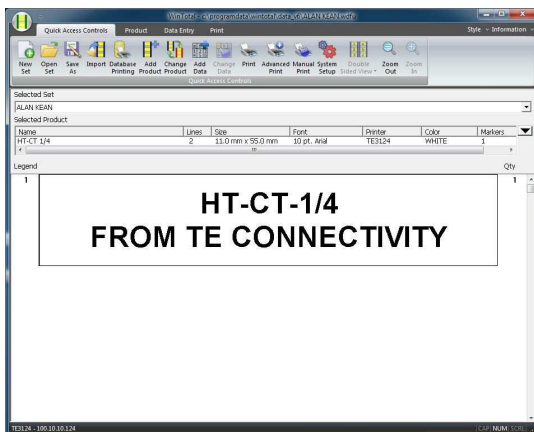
WinTotal - c:\programdata\wintotal\data\ALAN KEAN.wtd

Quick Access Controls | Product | Data Entry | Print

Style ▾ Information ▾

New Set | Open Set | Save As | Import | Database Printing | Add Product | Change Product | Add Data | Change Data | Print | Advanced Print | Manual Print | System Setup | Double Sided View ▾ | Zoom Out | Zoom In

Quick Access Controls

Selected Set

ALAN KEAN

Selected Product

| Name | Lines | Size | Font | Printer | Color | Markers |
|---|---|---|---|---|---|---|
| HT-CT 1/4 | 2 | 11.0 mm x 55.0 mm | 10 pt. Arial | TE3124 | WHITE | 1 |

Legend

Qty

1

HT-CT-1/4
FROM TE CONNECTIVITY

1

TE3124 - 100.10.10.124

CAP NUM SCRL